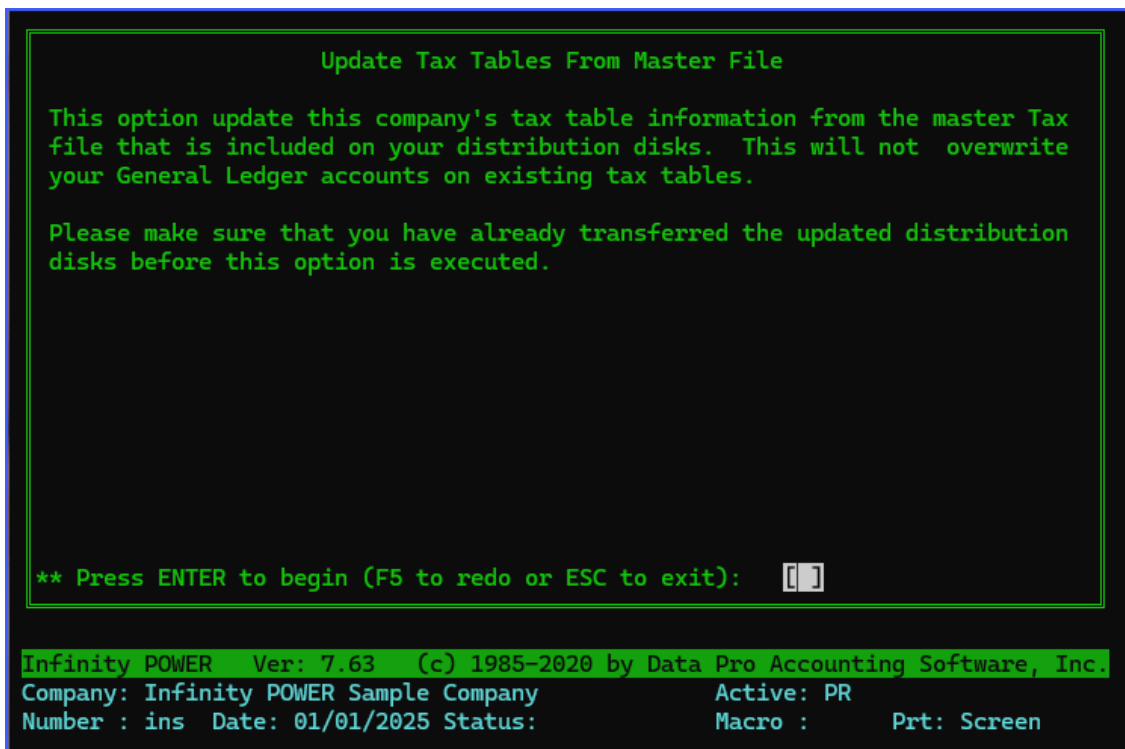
Update Tax Tables From Master File

This option update this company's tax table information from the master Tax file that is included on your distribution disks. This will not overwrite your General Ledger accounts on existing tax tables.

Please make sure that you have already transferred the updated distribution disks before this option is executed.

** Press ENTER to begin (F5 to redo or ESC to exit): [ ]

Infinity POWER Ver: 7.63 (c) 1985-2020 by Data Pro Accounting Software, Inc.
Company: Infinity POWER Sample Company Active: PR
Number : ins Date: 01/01/2025 Status: Macro : Prt: Screen